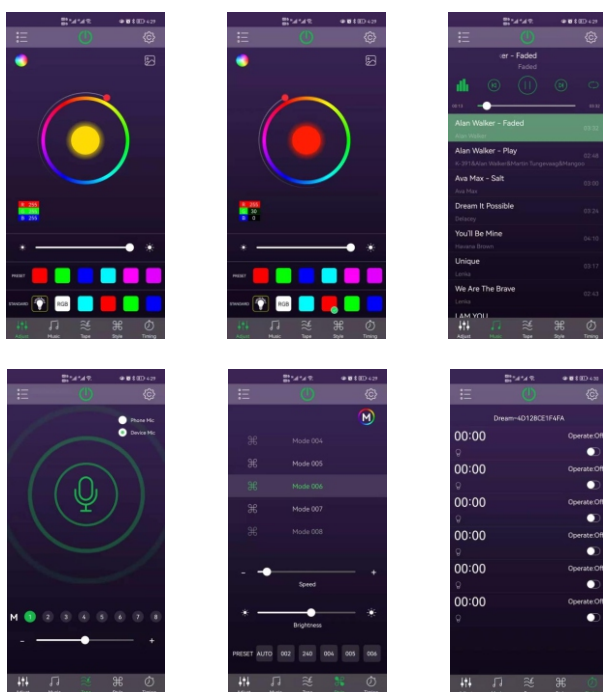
4:29

R 255
G 255
B 255

PRESET
STANDARD
RGB

Adjust Music Tape Style Timing

4:29

R 255
G 30
B 0

PRESET
STANDARD
RGB

Adjust Music Tape Style Timing

4:29

er - Faded
Faded

Alan Walker - Faded
Alan Walker
03:32
Alan Walker - Play
K-391&Alan Walker&Martin Tungevaag&Mangoo
02:48
Ava Max - Salt
Ava Max
03:00
Dream It Possible
Delacey
03:24
You'll Be Mine
Havana Brown
04:10
Unique
Lenka
03:17
We Are The Brave
Lenka
02:43
I AM YOU

Adjust Music Tape Style Timing

4:29

Phone Mic
Device Mic

M 1 2 3 4 5 6 7 8
-
+

4:29

M
Mode 004
Mode 005
Mode 006
Mode 007
Mode 008

-
+
Speed
Brightness

PRESET AUTO 002 240 004 005 006

4:30

Dream-4D128CE1F4FA
00:00
Operate:Off
00:00
Operate:Off
00:00
Operate:Off
00:00
Operate:Off
00:00
Operate:Off
00:00
Operate:Off